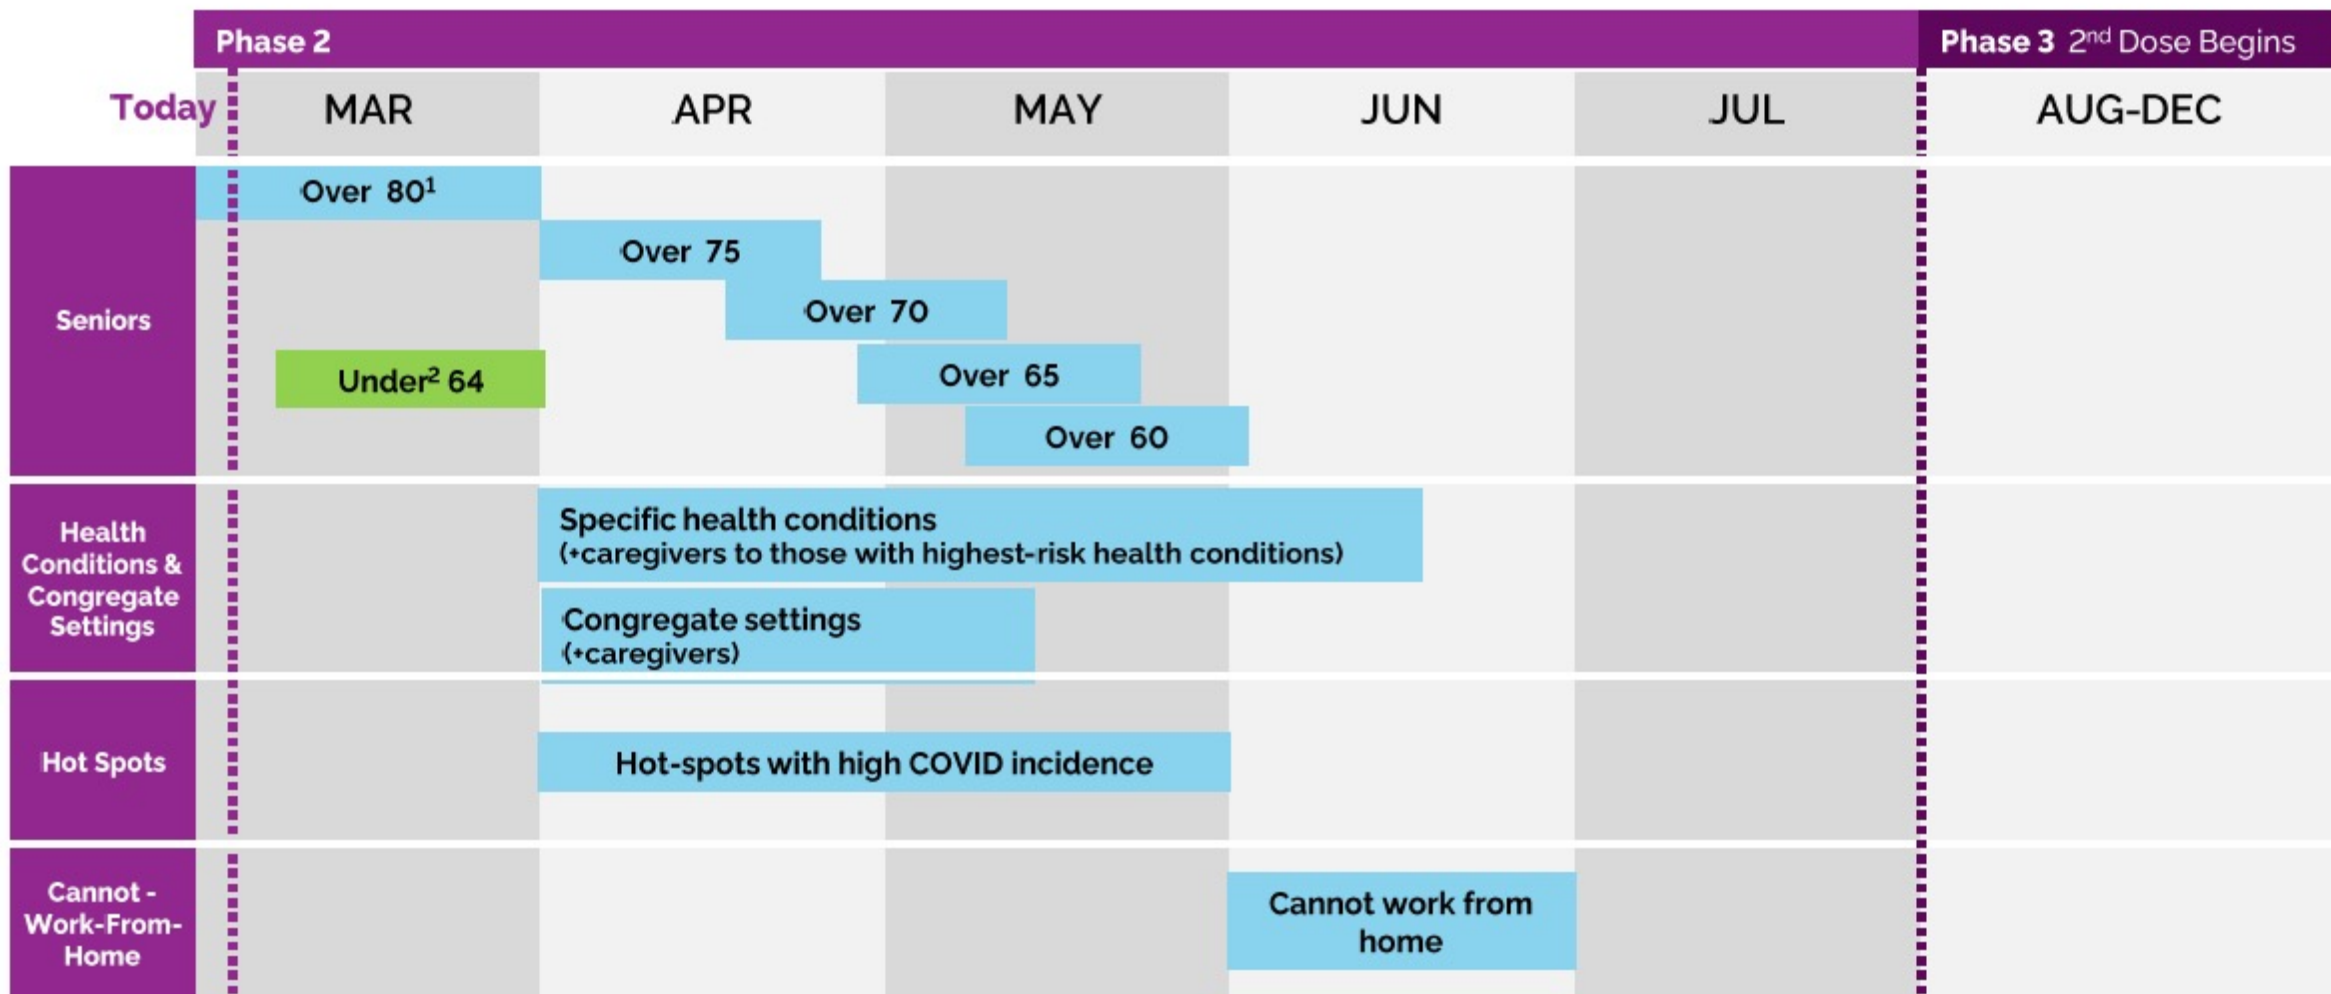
Phase 2

Phase 3 2$^{nd}$ Dose Begins

Today

MAR

APR

MAY

JUN

JUL

AUG-DEC

Seniors

Over 80$^{1}$

Over 75

Over 70

Under$^{2}$ 64

Over 65

Over 60

Health Conditions & Congregate Settings

Specific health conditions (+caregivers to those with highest-risk health conditions)

Congregate settings (+caregivers)

Hot Spots

Hot-spots with high COVID incidence

Cannot - Work-From-Home

Cannot work from home